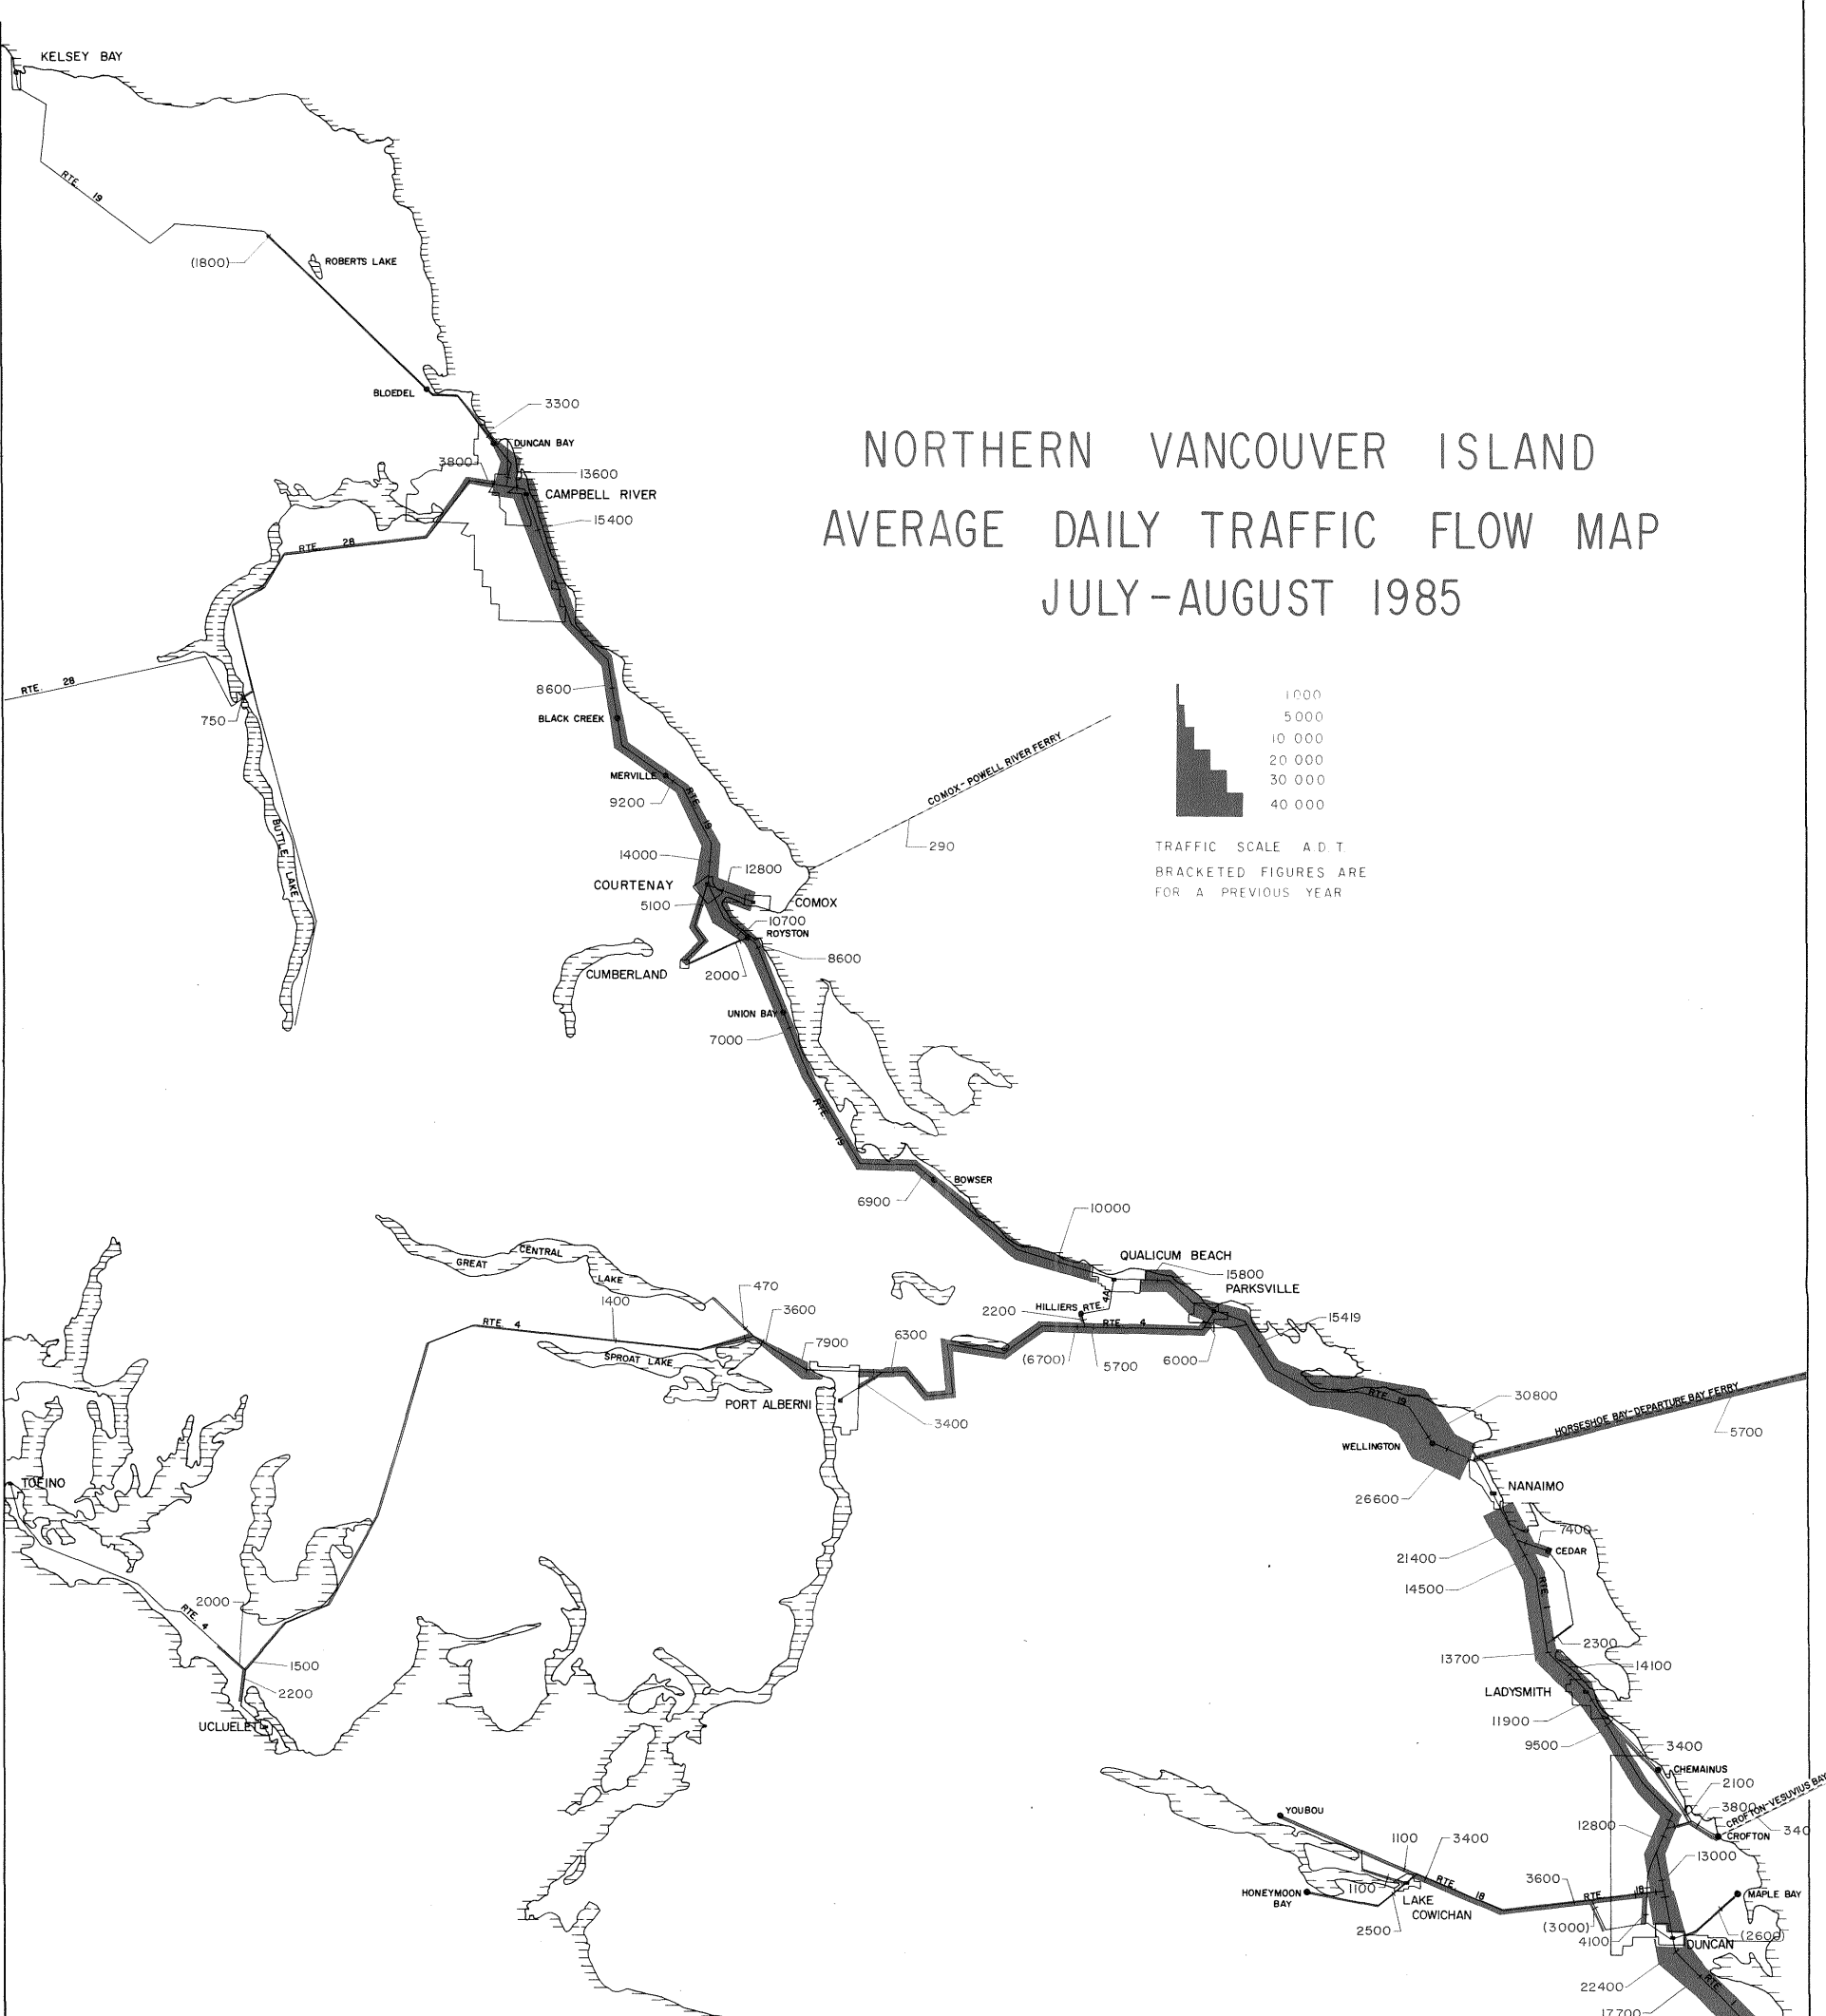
NORTHERN VANCOUVER ISLAND
AVERAGE DAILY TRAFFIC FLOW MAP
JULY-AUGUST 1985

1000
5000
10 000
20 000
30 000
40 000

TRAFFIC SCALE A.D.T.
BRACKETED FIGURES ARE FOR A PREVIOUS YEAR

KELSEY BAY
RTE. 19
(1800)
ROBERTS LAKE
BLOEDEL
3300
DUNCAN BAY
3800
13600
CAMPBELL RIVER
15400
RTE. 28
RTE. 28
750
BUTTLE LAKE
8600
BLACK CREEK
MERVILLE
RTE. 19
9200
COMOX-POWELL RIVER FERRY
290
14000
12800
COURTENAY
5100
COMOX
10700
ROYSTON
8600
CUMBERLAND
2000
UNION BAY
7000
RTE. 19
BOWSER
6900
10000
QUALICUM BEACH
15800
PARKSVILLE
15419
GREAT CENTRAL LAKE
1400
470
3600
RTE. 4
SPROAT LAKE
7900
6300
2200
HILLIERS RTE. 4A
RTE. 4
(6700)
5700
6000
PORT ALBERNI
3400
RTE. 19
30800
HORSESHOE BAY-DEPARTURE BAY FERRY
5700
WELLINGTON
NANAIMO
26600
7400
CEDAR
21400
14500
RTE. 1
2300
13700
14100
LADYSMITH
11900
9500
3400
CHEMAINUS
2100
3800
CROFTON-VESUVIUS BAY
CROFTON
340
12800
13000
TOFINO
2000
RTE. 4
1500
2200
UCLUELET
YOUBOU
1100
3400
RTE. 18
HONEYMOON BAY
1100
LAKE COWICHAN
2500
3600
RTE. 18
MAPLE BAY
(3000)
4100
DUNCAN
(2600)
22400
17700
RTE. 1